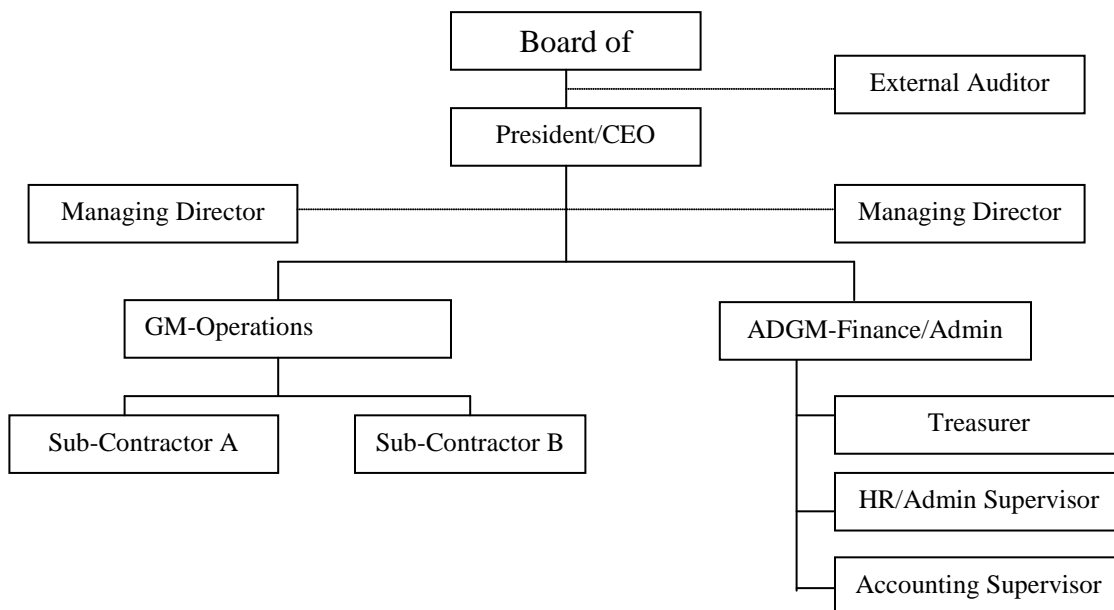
Board of

External Auditor

President/CEO

Managing Director

Managing Director

GM-Operations

ADGM-Finance/Admin

Sub-Contractor A

Sub-Contractor B

Treasurer

HR/Admin Supervisor

Accounting Supervisor